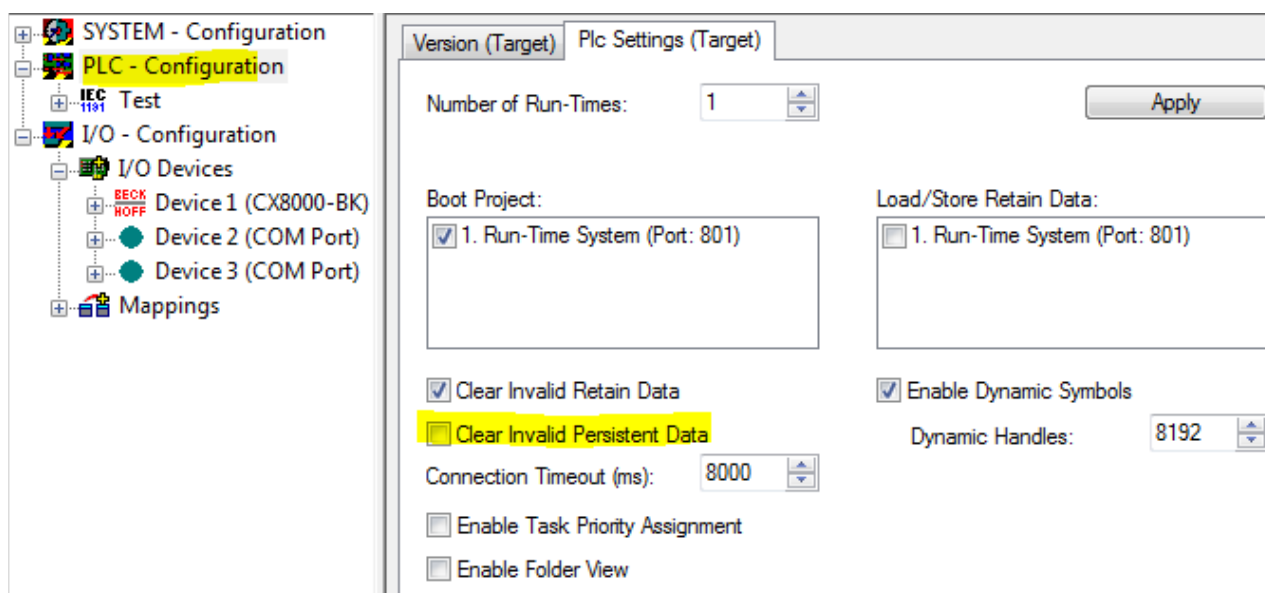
SYSTEM - Configuration
PLC - Configuration
IEC 1131 Test
I/O - Configuration
I/O Devices
BECK HOFF Device 1 (CX8000-BK)
Device 2 (COM Port)
Device 3 (COM Port)
Mappings

Version (Target)
Plc Settings (Target)

Number of Run-Times: 1

Apply

Boot Project:
1. Run-Time System (Port: 801)

Load/Store Retain Data:
1. Run-Time System (Port: 801)

Clear Invalid Retain Data
Clear Invalid Persistent Data
Connection Timeout (ms): 8000
Enable Task Priority Assignment
Enable Folder View

Enable Dynamic Symbols
Dynamic Handles: 8192